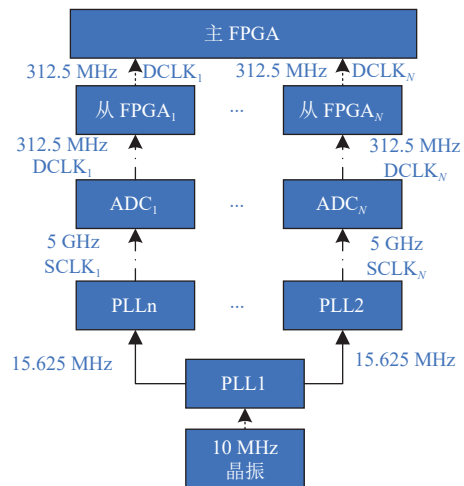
主 FPGA

312.5 MHz $DCLK_1$

312.5 MHz $DCLK_N$

从 $FPGA_1$

...

从 $FPGA_N$

312.5 MHz
$DCLK_1$

312.5 MHz
$DCLK_N$

$ADC_1$

...

$ADC_N$

5 GHz
$SCLK_1$

5 GHz
$SCLK_N$

PLLn

...

PLL2

15.625 MHz

15.625 MHz

PLL1

10 MHz
晶振